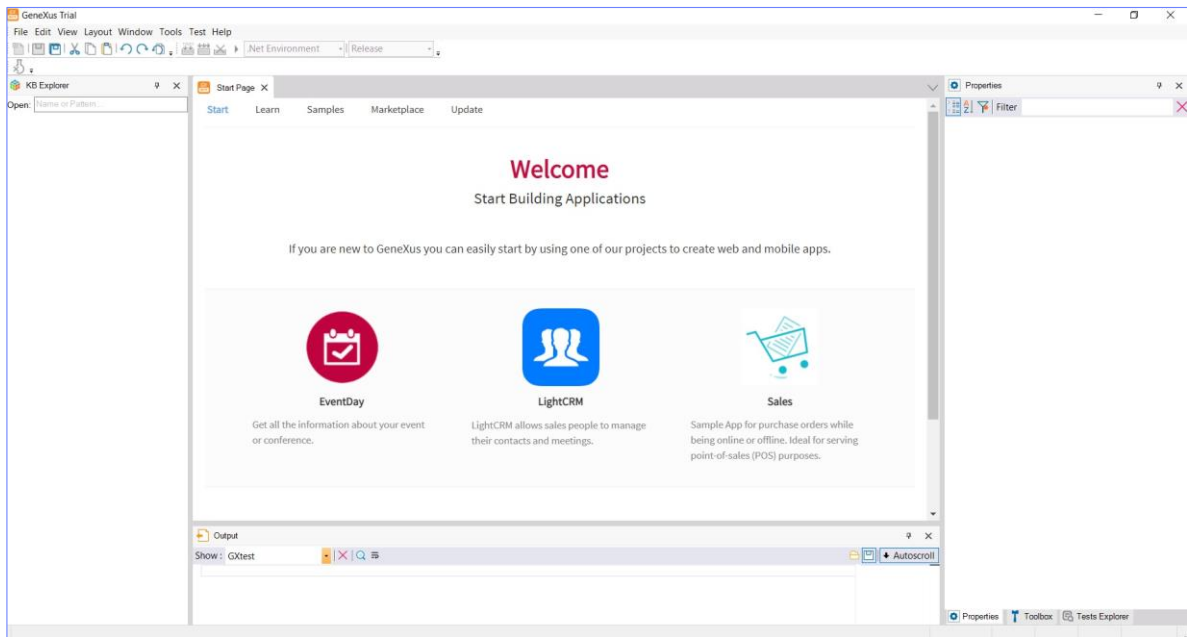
GeneXus Trial

File Edit View Layout Window Tools Test Help

.Net Environment Release

KB Explorer

Open: Name or Pattern...

Start Page

Start Learn Samples Marketplace Update

Welcome

Start Building Applications

If you are new to GeneXus you can easily start by using one of our projects to create web and mobile apps.

EventDay

Get all the information about your event or conference.

LightCRM

LightCRM allows sales people to manage their contacts and meetings.

Sales

Sample App for purchase orders while being online or offline. Ideal for serving point-of-sales (POS) purposes.

Output

Show : GXtest

Autoscroll

Properties

Filter

Properties Toolbox Tests Explorer